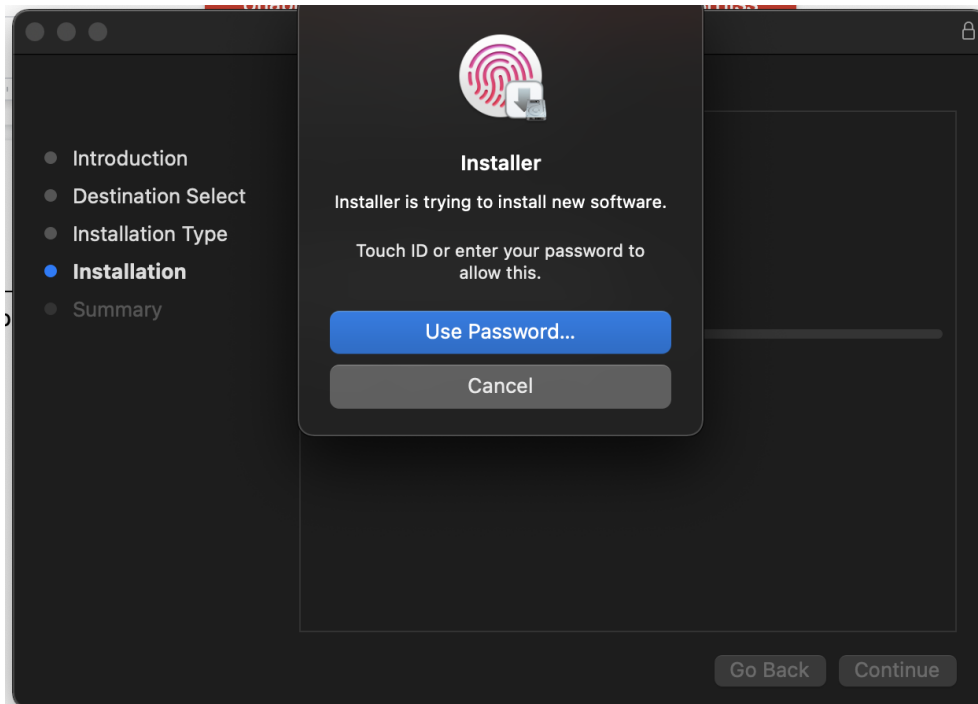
Introduction
Destination Select
Installation Type
Installation
Summary

Installer

Installer is trying to install new software.

Touch ID or enter your password to allow this.

Use Password...

Cancel

Go Back
Continue